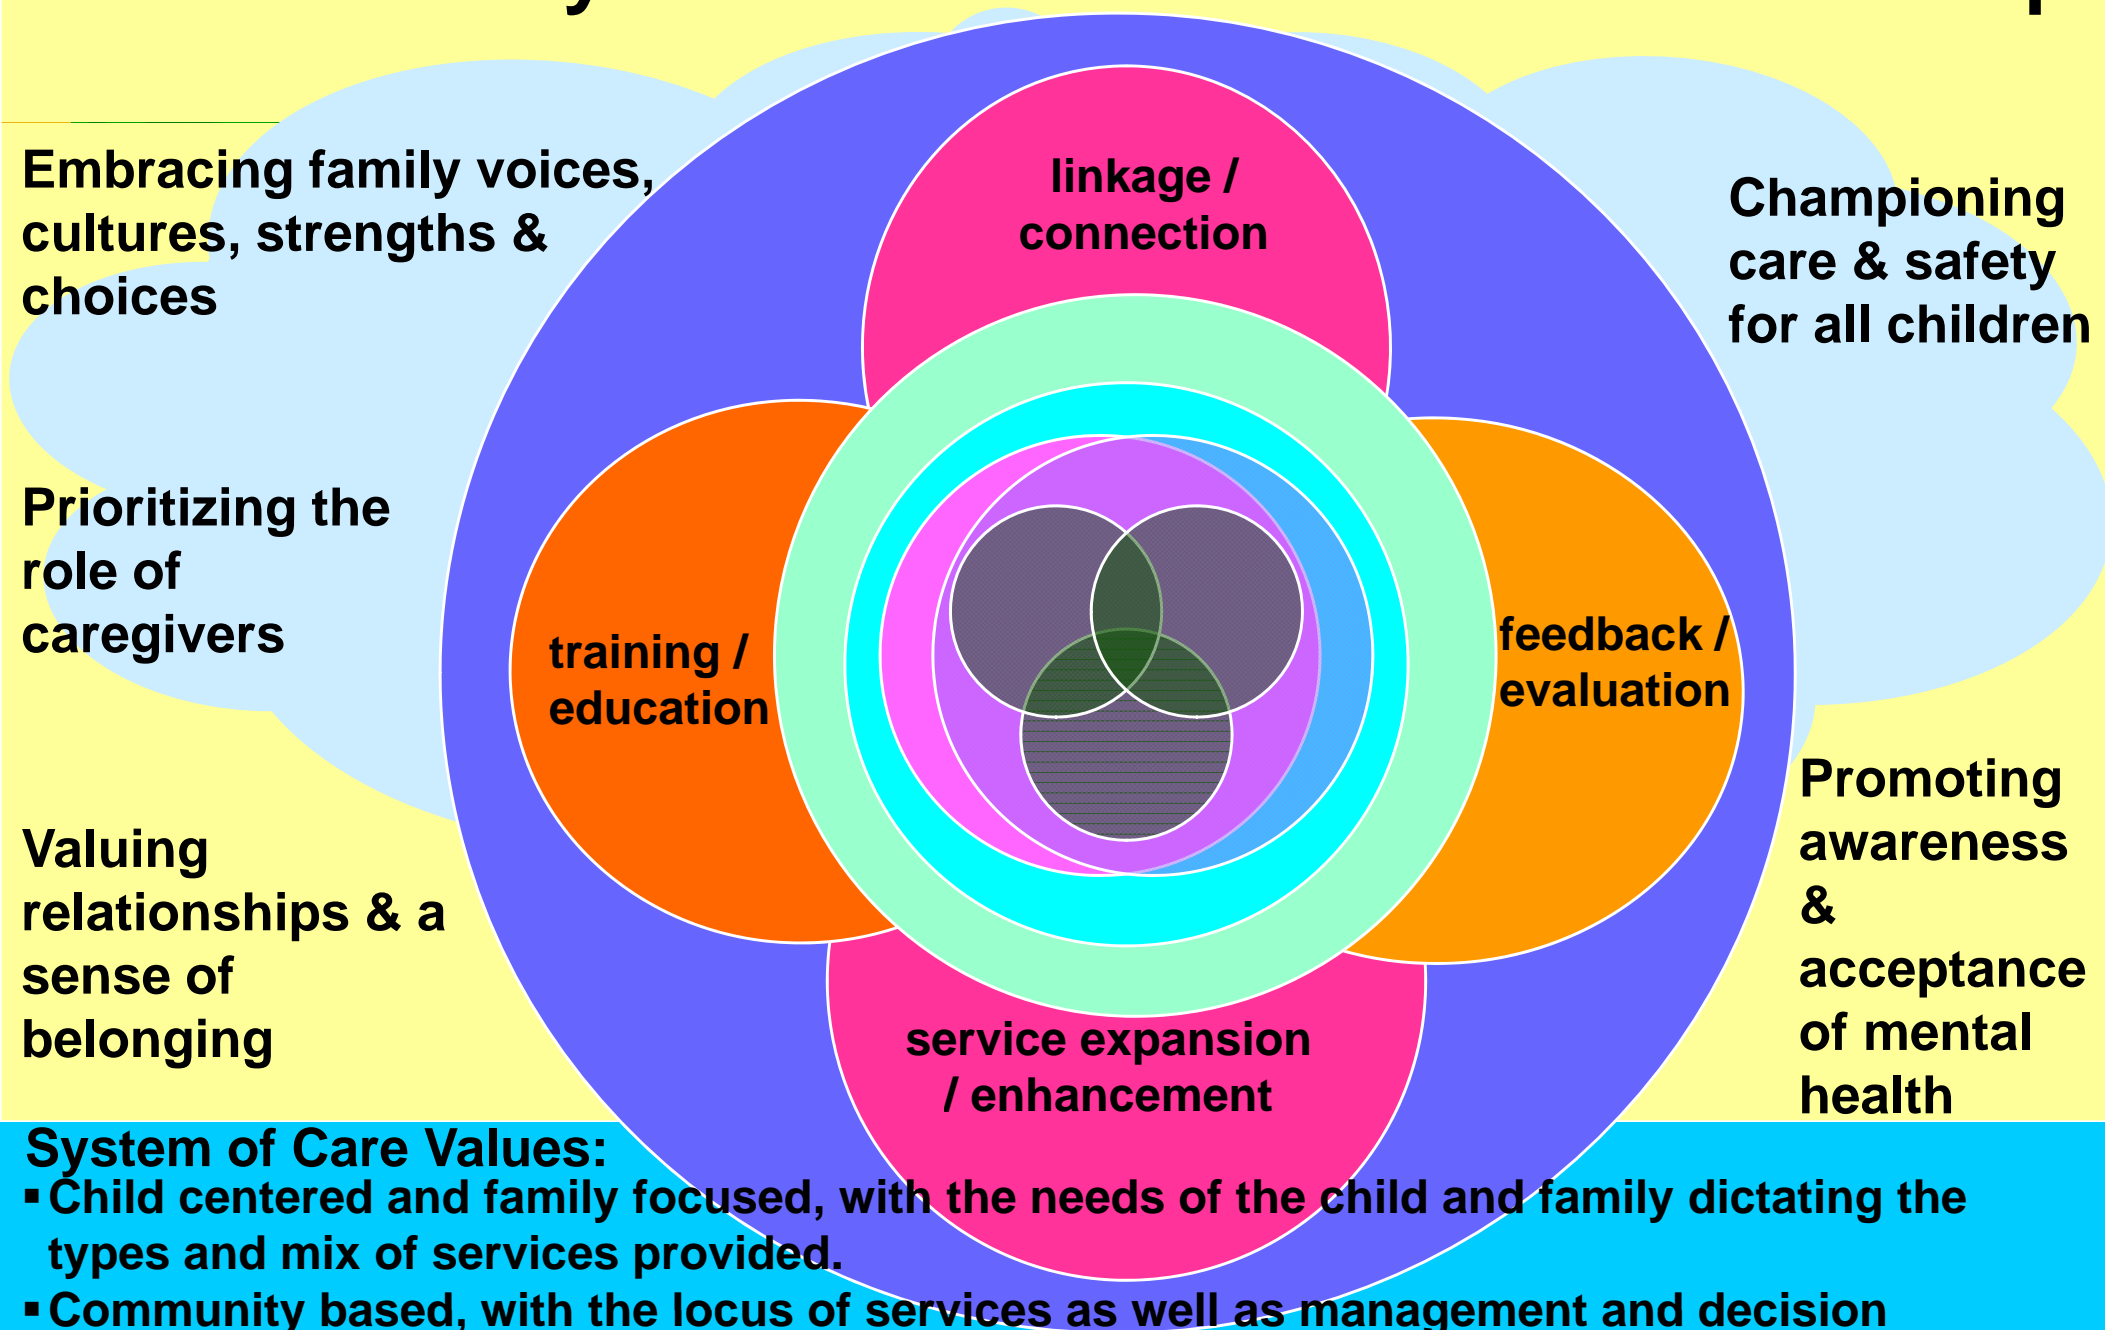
Embracing family voices, cultures, strengths & choices

Prioritizing the role of caregivers

Valuing relationships & a sense of belonging

linkage / connection

training / education

feedback / evaluation

service expansion / enhancement

Championing care & safety for all children

Promoting awareness & acceptance of mental health

System of Care Values:

▪ Child centered and family focused, with the needs of the child and family dictating the types and mix of services provided.

▪ Community based, with the locus of services as well as management and decision